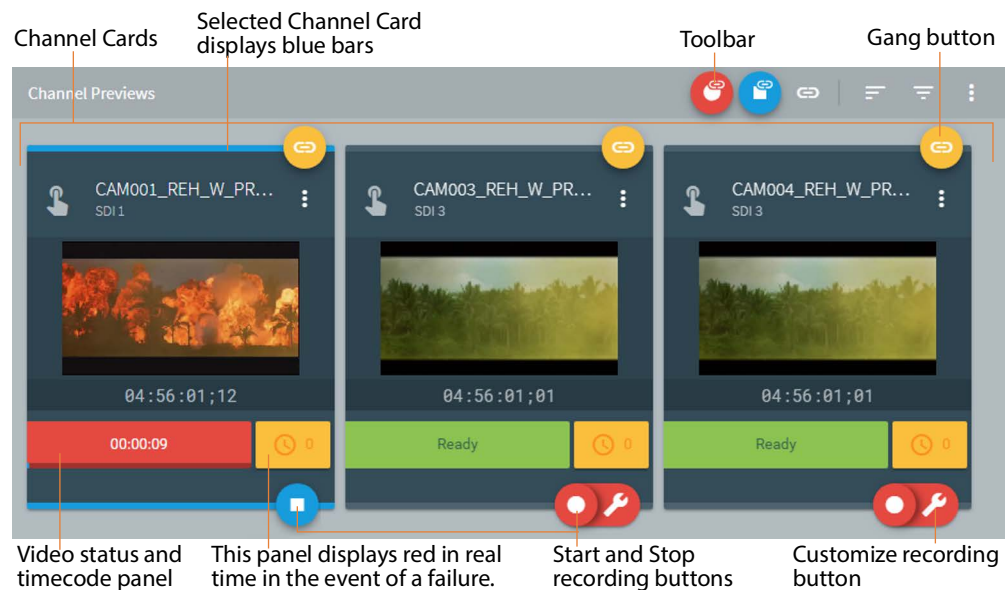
Channel Cards

Selected Channel Card displays blue bars

Toolbar

Gang button

Channel Previews

CAM001_REH_W_PR...
SDI 1

04:56:01;12

00:00:09

0

CAM003_REH_W_PR...
SDI 3

04:56:01;01

Ready

0

CAM004_REH_W_PR...
SDI 3

04:56:01;01

Ready

0

Video status and timecode panel

This panel displays red in real time in the event of a failure.

Start and Stop recording buttons

Customize recording button